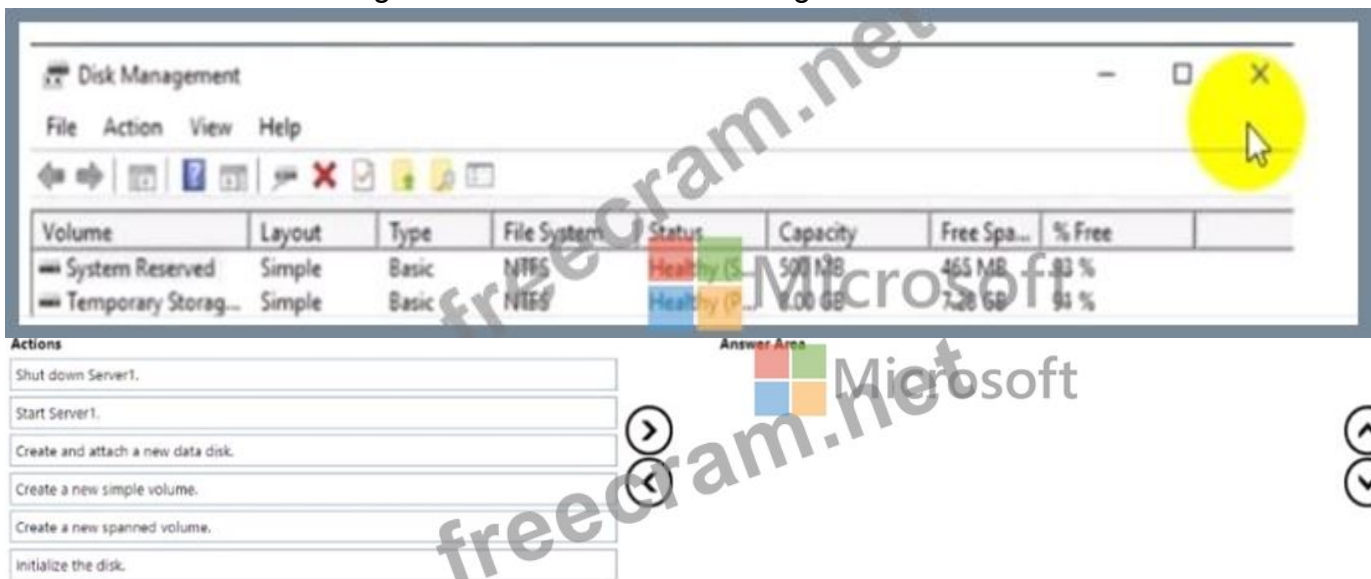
Disk Management

File Action View Help

| Volume | Layout | Type | File System | Status | Capacity | Free Spa... | % Free |
|---|---|---|---|---|---|---|---|
| System Reserved | Simple | Basic | NTFS | Healthy (S... | 500 MB | 465 MB | 93 % |
| Temporary Storag... | Simple | Basic | NTFS | Healthy (P... | 8.00 GB | 7.28 GB | 94 % |

freecram.net

Microsoft

Actions

Shut down Server1.

Start Server1.

Create and attach a new data disk.

Create a new simple volume.

Create a new spanned volume.

Initialize the disk.

Answer Area

Microsoft

freecram.net